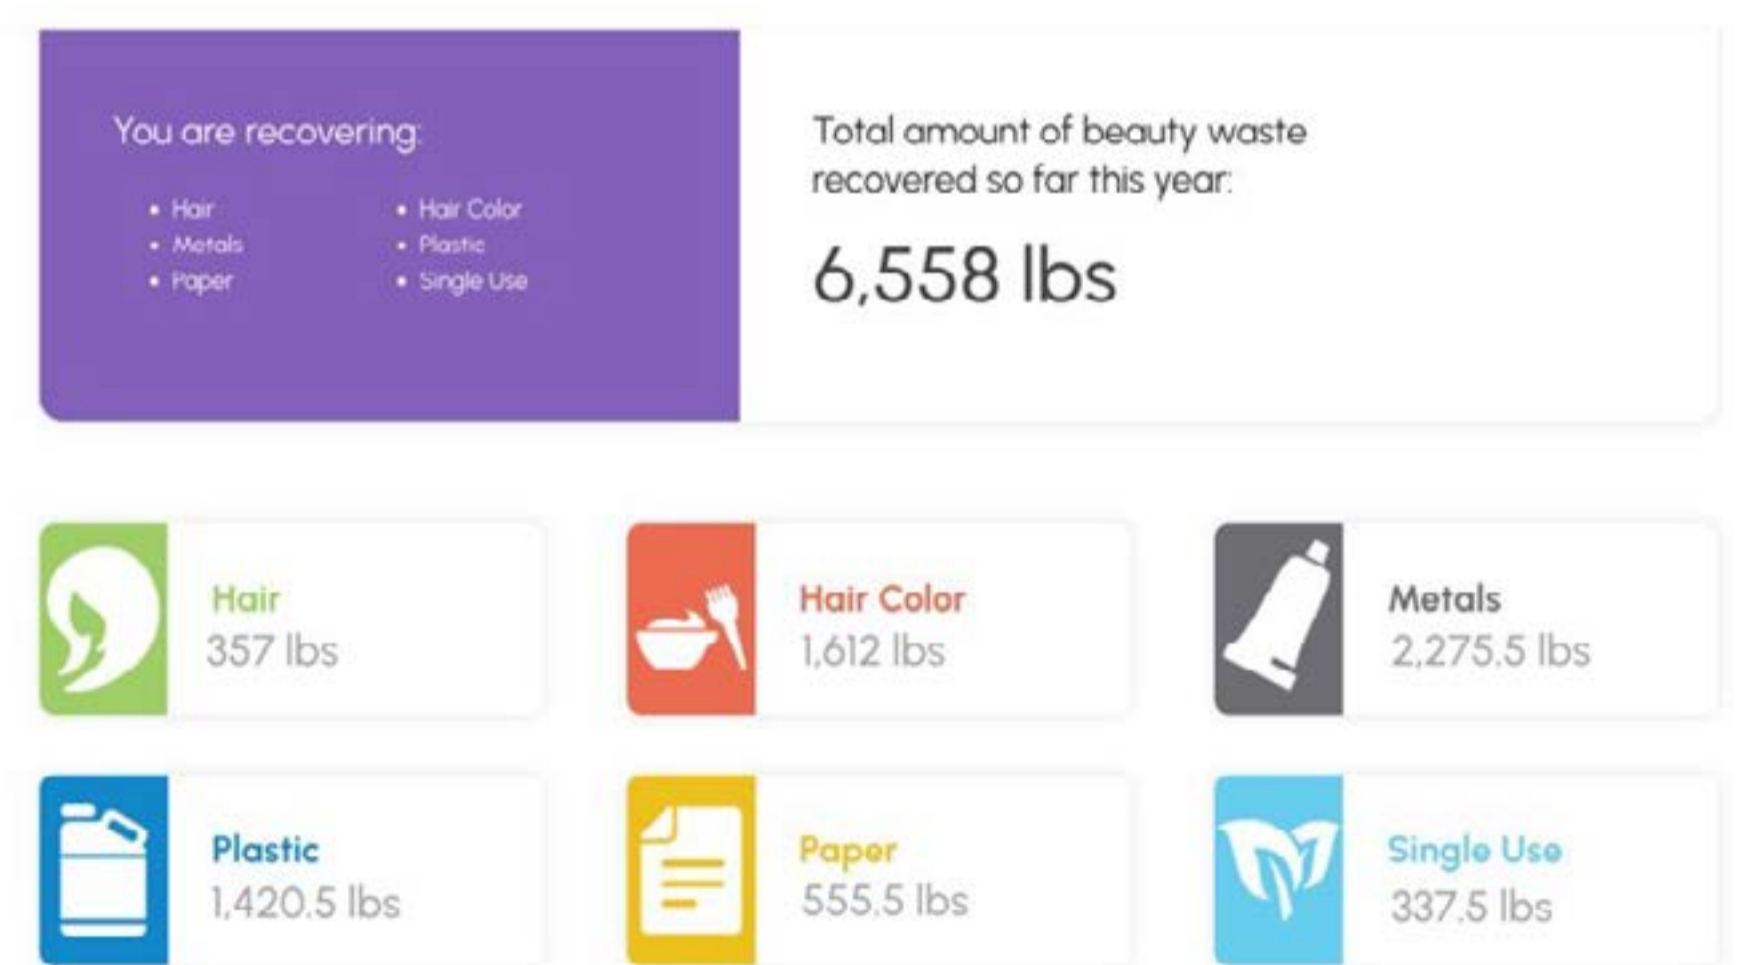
You are recovering:

- Hair
- Metals
- Paper

- Hair Color
- Plastic
- Single Use

Total amount of beauty waste recovered so far this year:

6,558 lbs

Hair
357 lbs

Hair Color
1,612 lbs

Metals
2,275.5 lbs

Plastic
1,420.5 lbs

Paper
555.5 lbs

Single Use
337.5 lbs